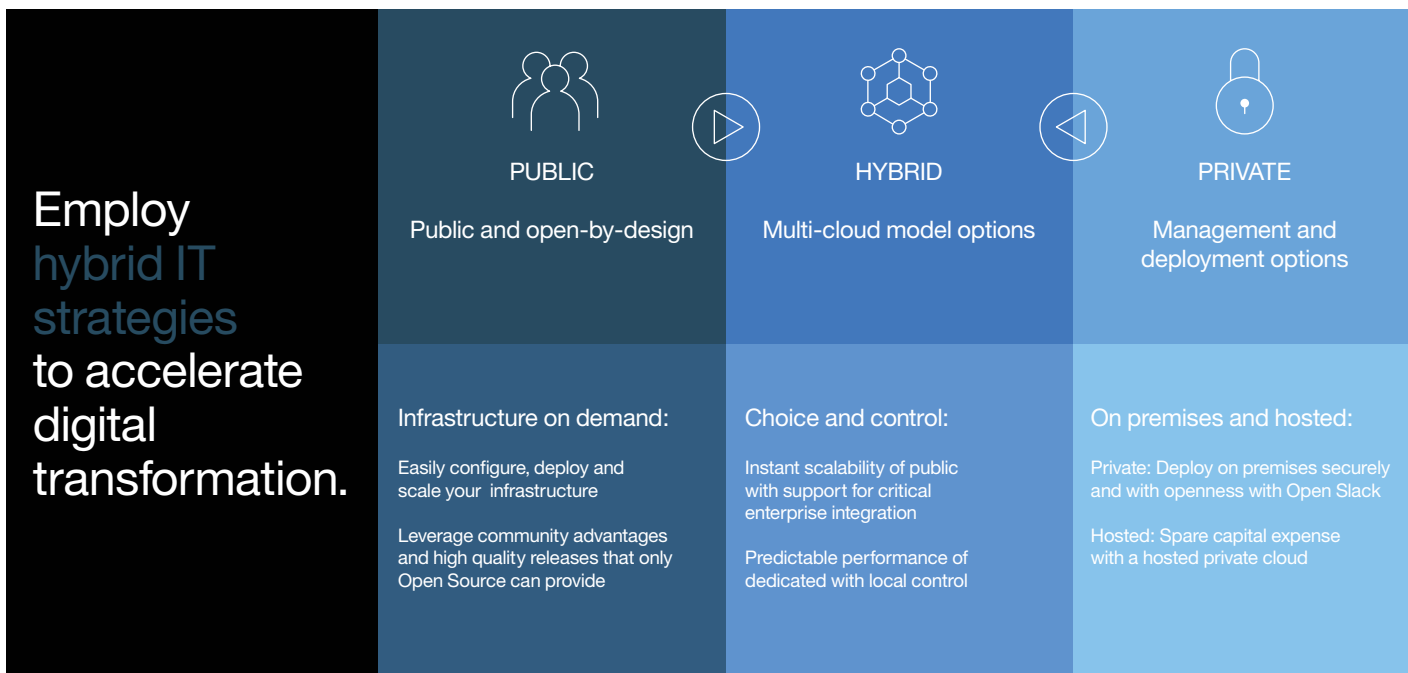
Employ hybrid IT strategies to accelerate digital transformation.

PUBLIC

Public and open-by-design

HYBRID

Multi-cloud model options

PRIVATE

Management and deployment options

Infrastructure on demand:

Easily configure, deploy and scale your infrastructure

Leverage community advantages and high quality releases that only Open Source can provide

Choice and control:

Instant scalability of public with support for critical enterprise integration

Predictable performance of dedicated with local control

On premises and hosted:

Private: Deploy on premises securely and with openness with Open Slack

Hosted: Spare capital expense with a hosted private cloud